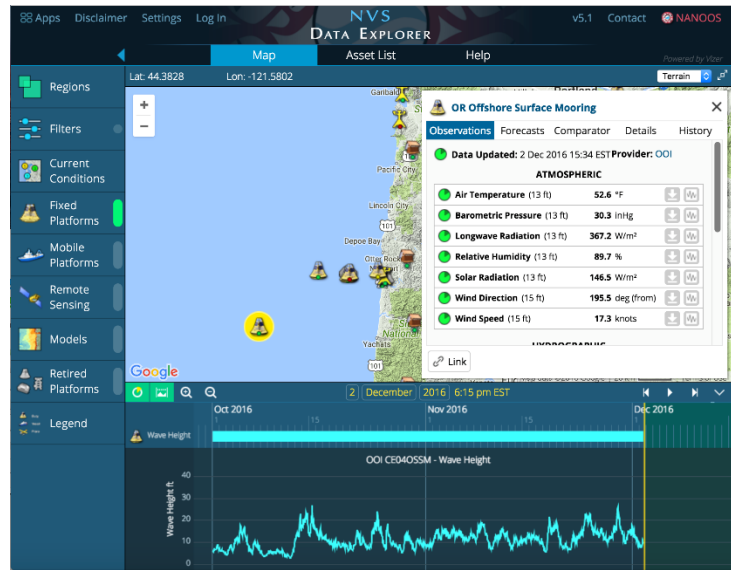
Apps Disclaimer Settings Log In

NVS
DATA EXPLORER

v5.1 Contact NANOOS

Powered by Vizer

Map Asset List Help

Regions

Filters

Current Conditions

Fixed Platforms

Mobile Platforms

Remote Sensing

Models

Retired Platforms

Legend

Lat: 44.3828 Lon: -121.5802

Terrain

+
−

Garibaldi

Portland

Pacific City

Lincoln City

101

Depoe Bay

Otter Rock

Yachats

101

Google

OR Offshore Surface Mooring

Observations Forecasts Comparator Details History

Data Updated: 2 Dec 2016 15:34 EST Provider: OOI

ATMOSPHERIC

| | | | |
|---|---|---|---|
| Air Temperature (13 ft) | 52.6 | °F | |
| Barometric Pressure (13 ft) | 30.3 | inHg | |
| Longwave Radiation (13 ft) | 367.2 | W/m² | |
| Relative Humidity (13 ft) | 89.7 | % | |
| Solar Radiation (13 ft) | 146.5 | W/m² | |
| Wind Direction (15 ft) | 195.5 | deg (from) | |
| Wind Speed (15 ft) | 17.3 | knots | |

HYDROGRAPHIC

Link

2 December 2016 6:15 pm EST

Oct 2016 Nov 2016 Dec 2016

15 15

Wave Height

OOI CE04OSSM - Wave Height

Wave Height ft

40
30
20
10
0